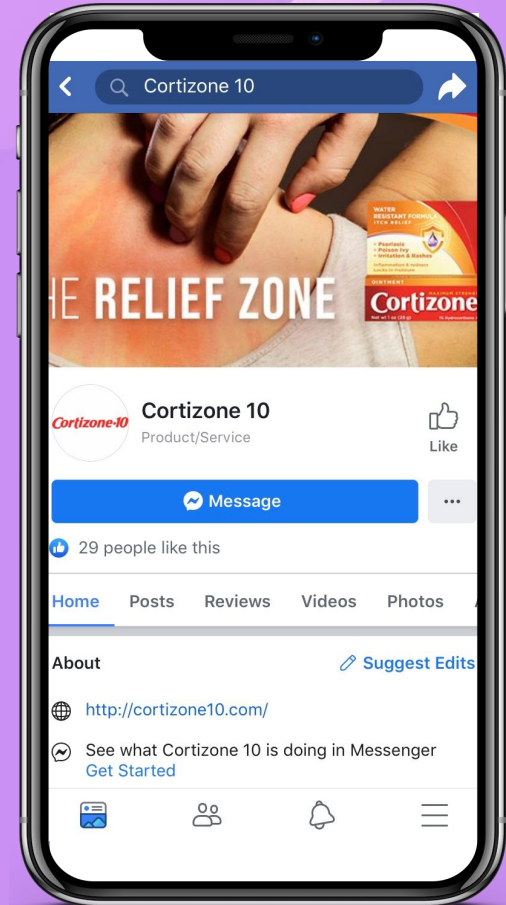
Cortizone 10

HE RELIEF ZONE

WATER RESISTANT FORMULA
• Psoriasis
• Poison Ivy
• Irritation & Rashes
OINTMENT
Cortizone

Cortizone-10

Cortizone 10
Product/Service

Like

Message

...

29 people like this

Home Posts Reviews Videos Photos

About

Suggest Edits

http://cortizone10.com/

See what Cortizone 10 is doing in Messenger
Get Started